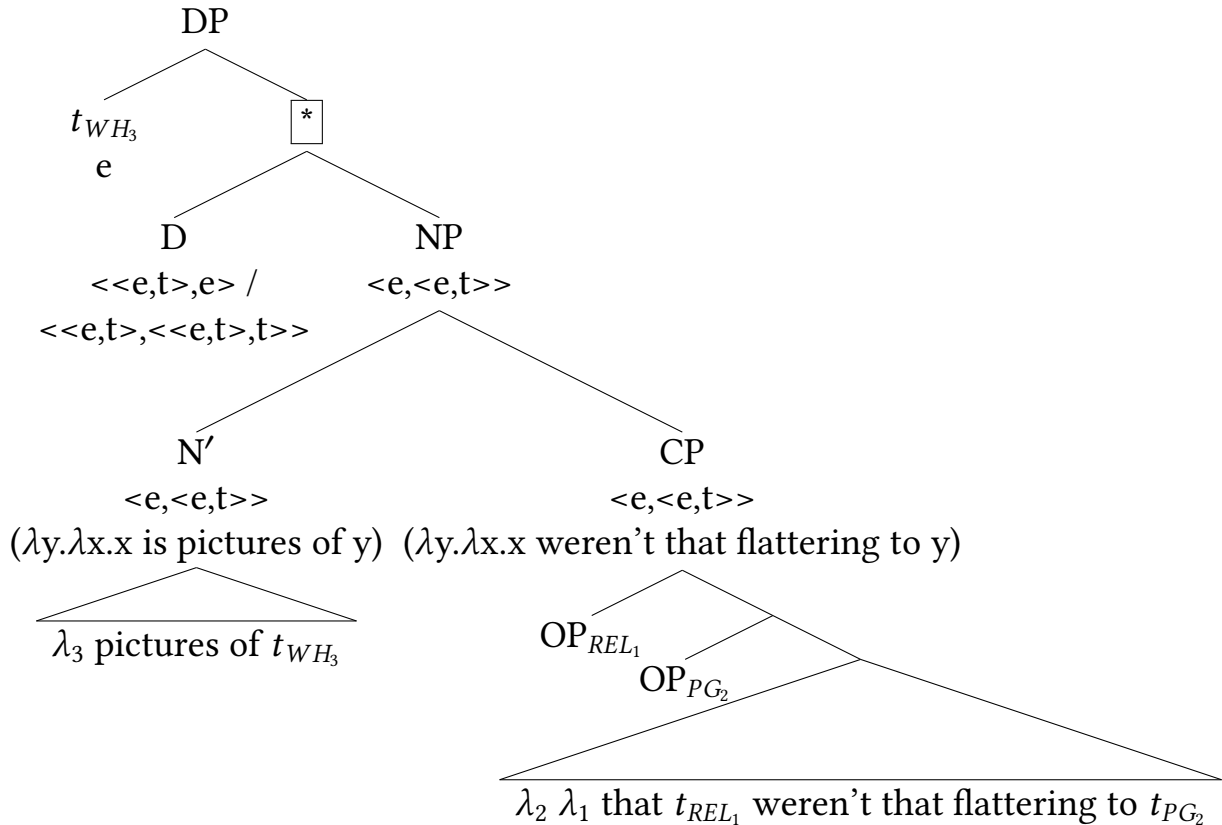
DP

$t_{WH_3}$
e

*

D
<<e,t>,e> /
<<e,t>,<<e,t>,t>>

NP
<e,<e,t>>

N′
<e,<e,t>>
($\lambda$y.$\lambda$x.x is pictures of y)

$\lambda_3$ pictures of $t_{WH_3}$

CP
<e,<e,t>>
($\lambda$y.$\lambda$x.x weren't that flattering to y)

$OP_{REL_1}$
$OP_{PG_2}$

$\lambda_2$ $\lambda_1$ that $t_{REL_1}$ weren't that flattering to $t_{PG_2}$